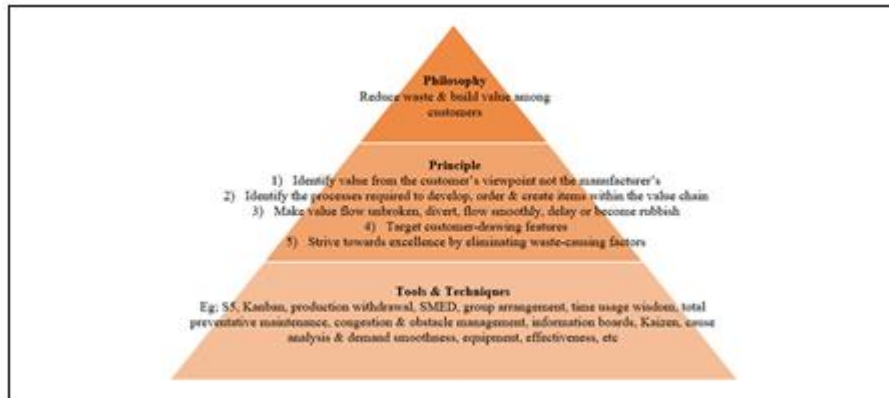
Philosophy
Reduce waste & build value among customers

Principle
1) Identify value from the customer's viewpoint not the manufacturer's
2) Identify the processes required to develop, order & create items within the value chain
3) Make value flow unbroken, divert, flow smoothly, delay or become rubbish
4) Target customer-drawing features
5) Strive towards excellence by eliminating waste-causing factors

Tools & Techniques
Eg: S5, Kanban, production withdrawal, SMED, group arrangement, time usage wisdom, total preventative maintenance, congestion & obstacle management, information boards, Kaizen, cause analysis & demand smoothness, equipment, effectiveness, etc